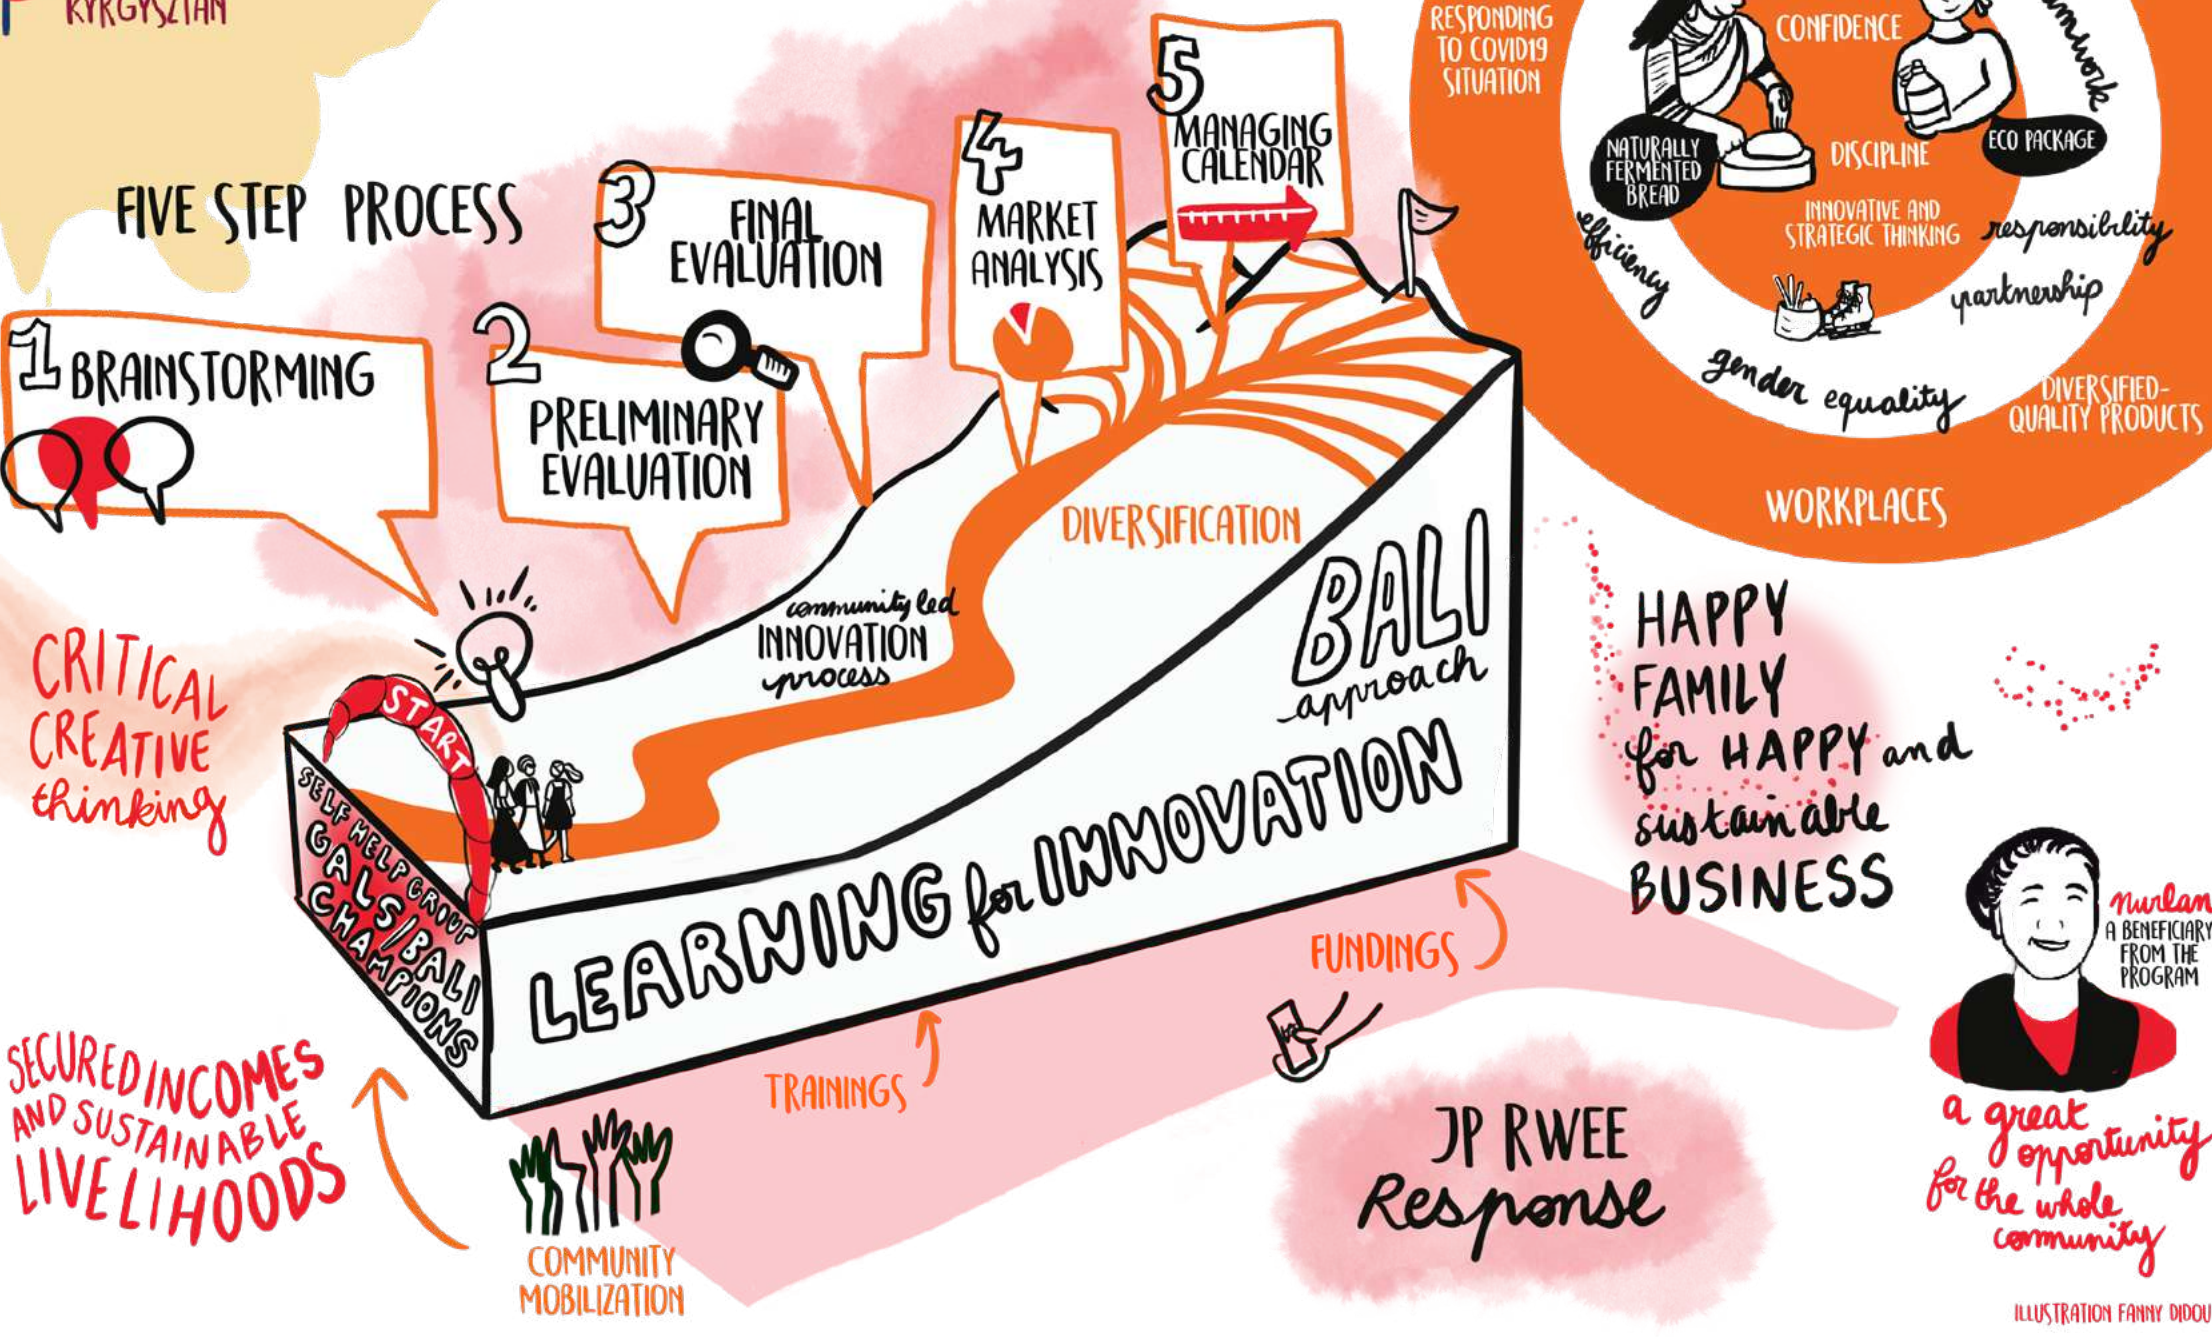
KYRGYSZTAN

FIVE STEP PROCESS

1 BRAINSTORMING

2 PRELIMINARY EVALUATION

3 FINAL EVALUATION

4 MARKET ANALYSIS

5 MANAGING CALENDAR

RESPONDING TO COVID19 SITUATION

CONFIDENCE

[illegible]work

NATURALLY FERMENTED BREAD

DISCIPLINE

ECO PACKAGE

INNOVATIVE AND STRATEGIC THINKING

efficiency

responsibility

partnership

gender equality

DIVERSIFIED-QUALITY PRODUCTS

WORKPLACES

DIVERSIFICATION

community led INNOVATION process

BALI approach

START

SELF HELP GROUP GALS/BALI CHAMPIONS

LEARNING for INNOVATION

CRITICAL CREATIVE thinking

HAPPY FAMILY for HAPPY and sustainable BUSINESS

nurlan A BENEFICIARY FROM THE PROGRAM

FUNDINGS

TRAININGS

SECURED INCOMES AND SUSTAINABLE LIVELIHOODS

COMMUNITY MOBILIZATION

JP RWEE Response

a great opportunity for the whole community

ILLUSTRATION FANNY DIDOU